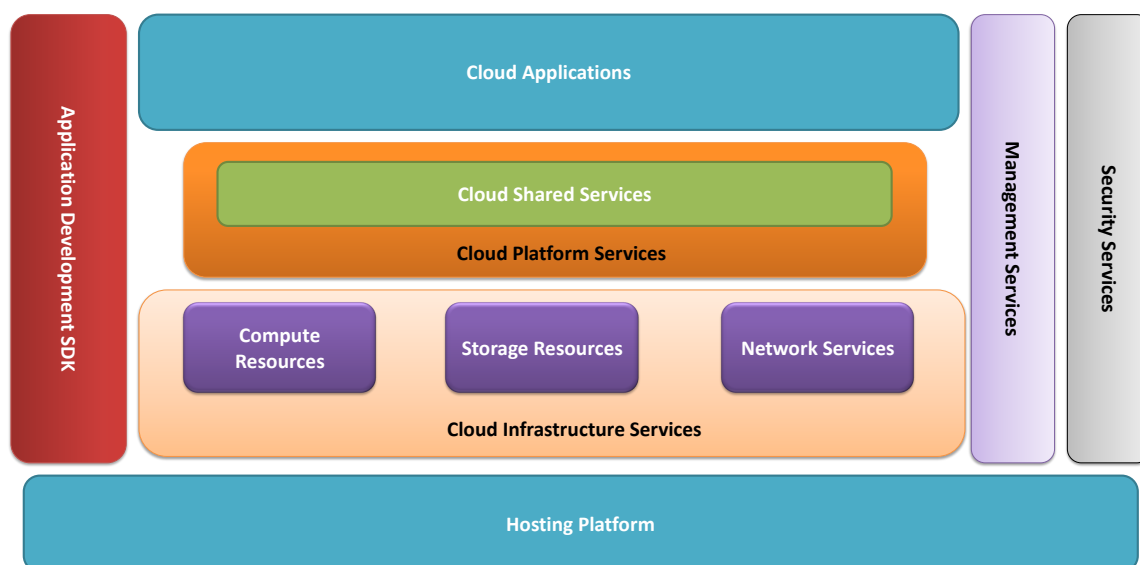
Application Development SDK

Cloud Applications

Cloud Shared Services

Cloud Platform Services

Compute Resources

Storage Resources

Network Services

Cloud Infrastructure Services

Management Services

Security Services

Hosting Platform